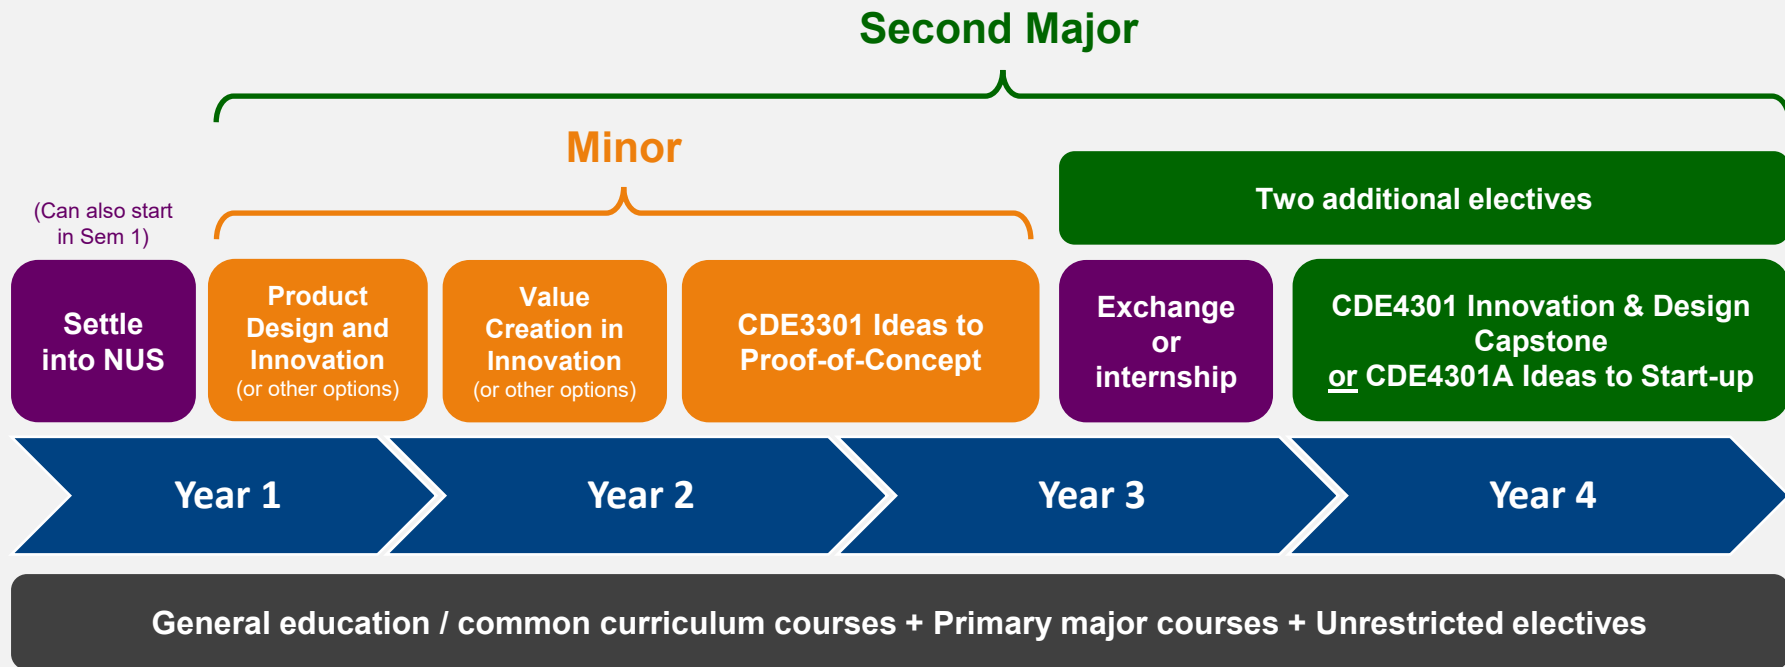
Second Major

Minor

Two additional electives

(Can also start in Sem 1)

Settle into NUS

Product Design and Innovation
(or other options)

Value Creation in Innovation
(or other options)

CDE3301 Ideas to Proof-of-Concept

Exchange or internship

CDE4301 Innovation & Design Capstone
or CDE4301A Ideas to Start-up

Year 1

Year 2

Year 3

Year 4

General education / common curriculum courses + Primary major courses + Unrestricted electives